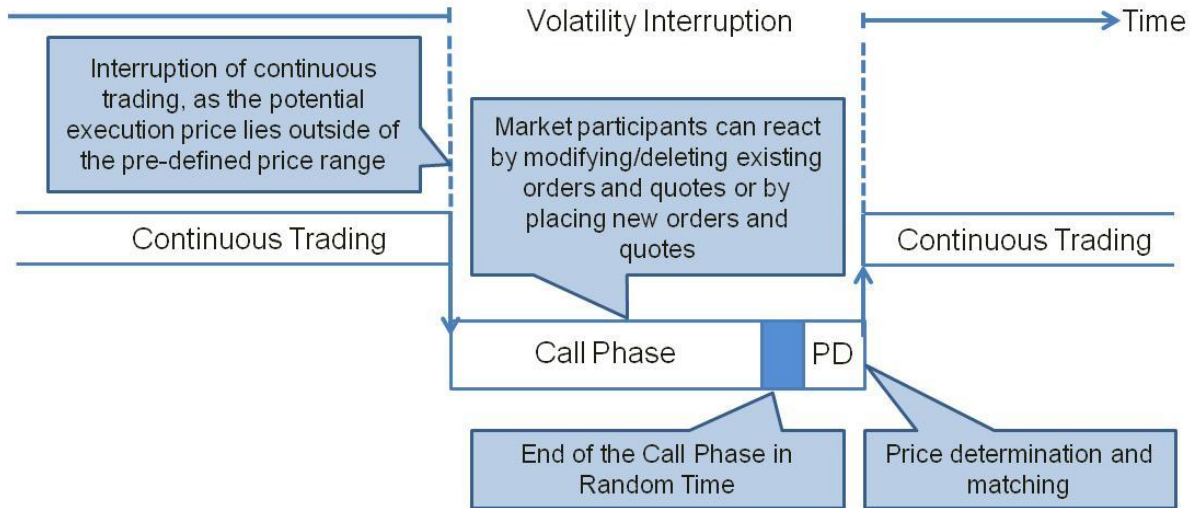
Volatility Interruption

Time

Interruption of continuous trading, as the potential execution price lies outside of the pre-defined price range

Market participants can react by modifying/deleting existing orders and quotes or by placing new orders and quotes

Continuous Trading

Continuous Trading

Call Phase

PD

End of the Call Phase in Random Time

Price determination and matching